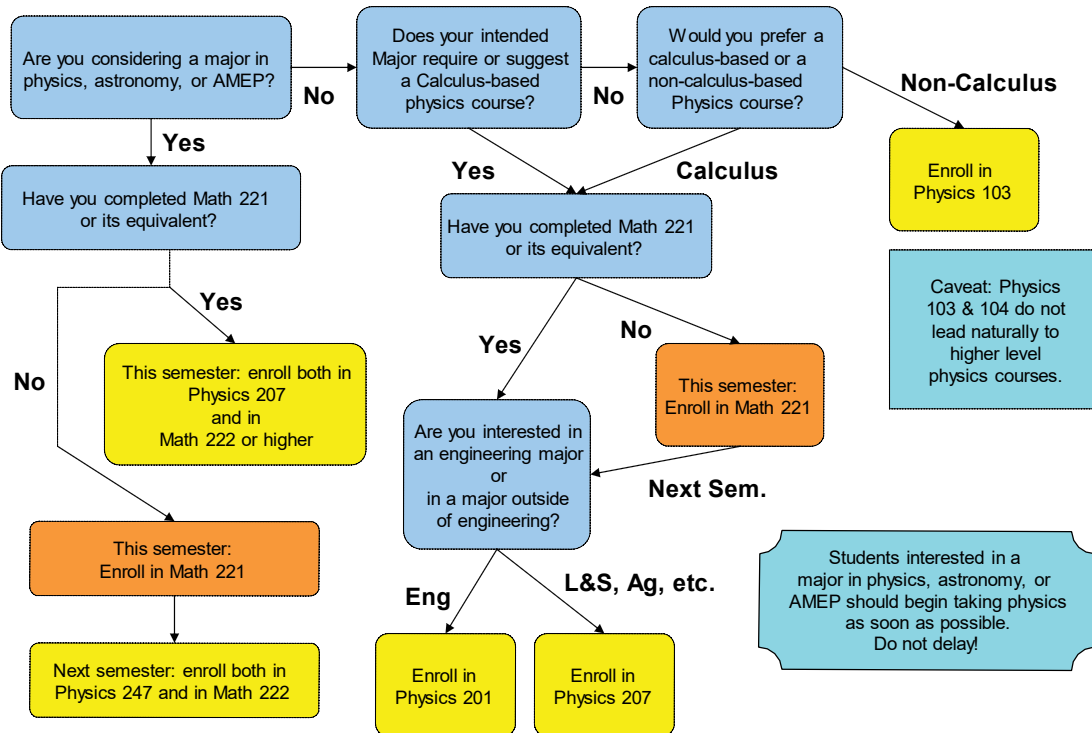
Are you considering a major in physics, astronomy, or AMEP?

No

Does your intended Major require or suggest a Calculus-based physics course?

No

Would you prefer a calculus-based or a non-calculus-based Physics course?

Non-Calculus

Enroll in Physics 103

Yes

Have you completed Math 221 or its equivalent?

Yes

Calculus

Have you completed Math 221 or its equivalent?

Caveat: Physics 103 & 104 do not lead naturally to higher level physics courses.

Yes

No

This semester: enroll both in Physics 207 and in Math 222 or higher

No

Yes

This semester: Enroll in Math 221

Are you interested in an engineering major or in a major outside of engineering?

Next Sem.

This semester: Enroll in Math 221

Eng

L&S, Ag, etc.

Students interested in a major in physics, astronomy, or AMEP should begin taking physics as soon as possible. Do not delay!

Next semester: enroll both in Physics 247 and in Math 222

Enroll in Physics 201

Enroll in Physics 207